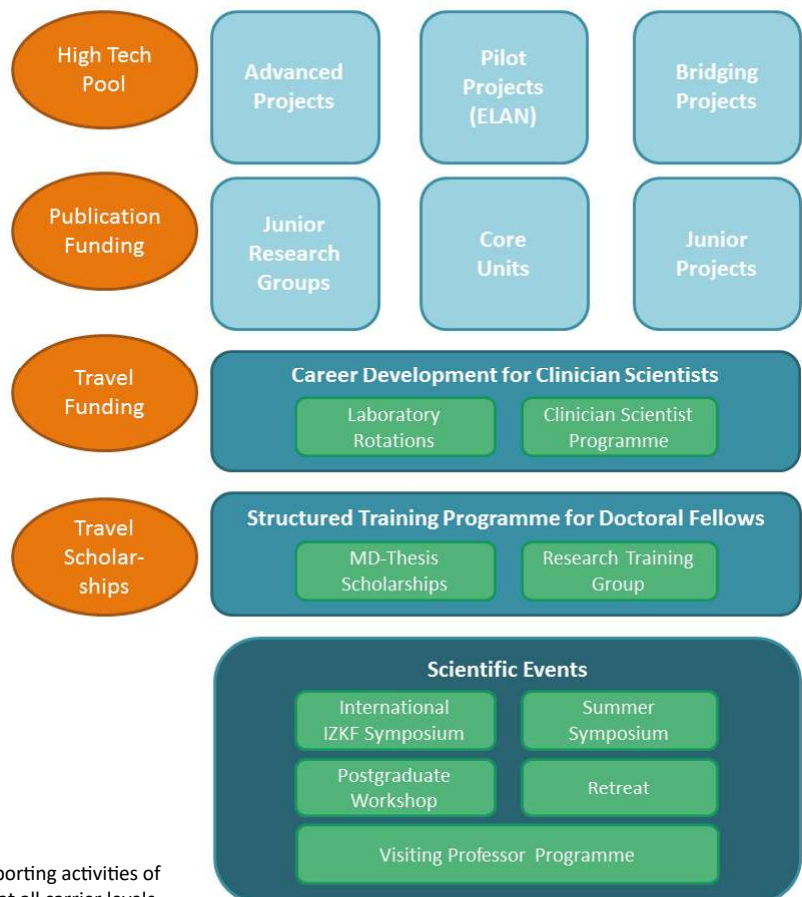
High Tech Pool

Advanced Projects

Pilot Projects (ELAN)

Bridging Projects

Publication Funding

Junior Research Groups

Core Units

Junior Projects

Travel Funding

Career Development for Clinician Scientists

Laboratory Rotations

Clinician Scientist Programme

Travel Scholarships

Structured Training Programme for Doctoral Fellows

MD-Thesis Scholarships

Research Training Group

Scientific Events

International IZKF Symposium

Summer Symposium

Postgraduate Workshop

Retreat

Visiting Professor Programme

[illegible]porting activities of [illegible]t all carrier levels